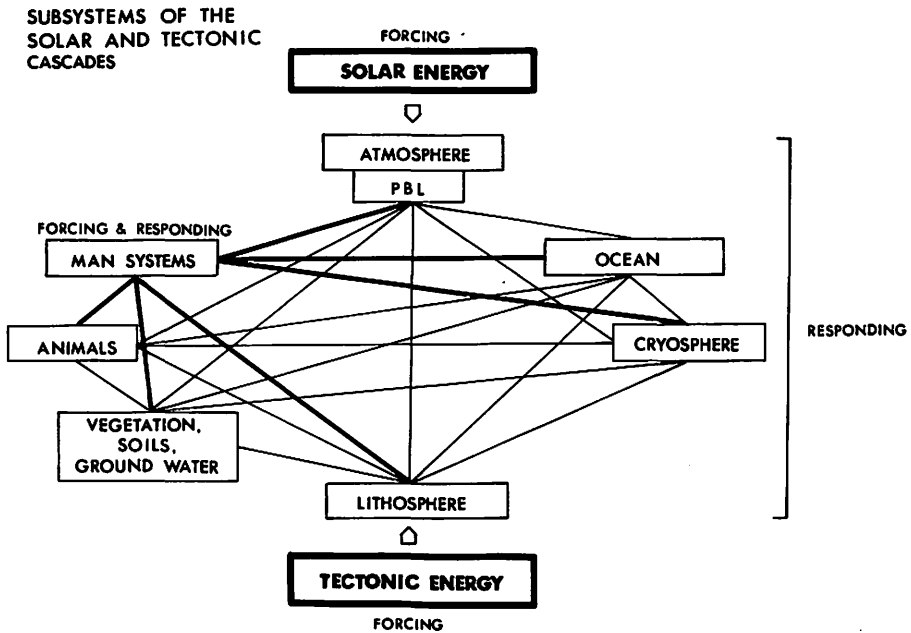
SUBSYSTEMS OF THE SOLAR AND TECTONIC CASCADES

FORCING

SOLAR ENERGY

ATMOSPHERE

PBL

FORCING & RESPONDING

MAN SYSTEMS

OCEAN

ANIMALS

CRYOSPHERE

RESPONDING

VEGETATION, SOILS, GROUND WATER

LITHOSPHERE

TECTONIC ENERGY

FORCING